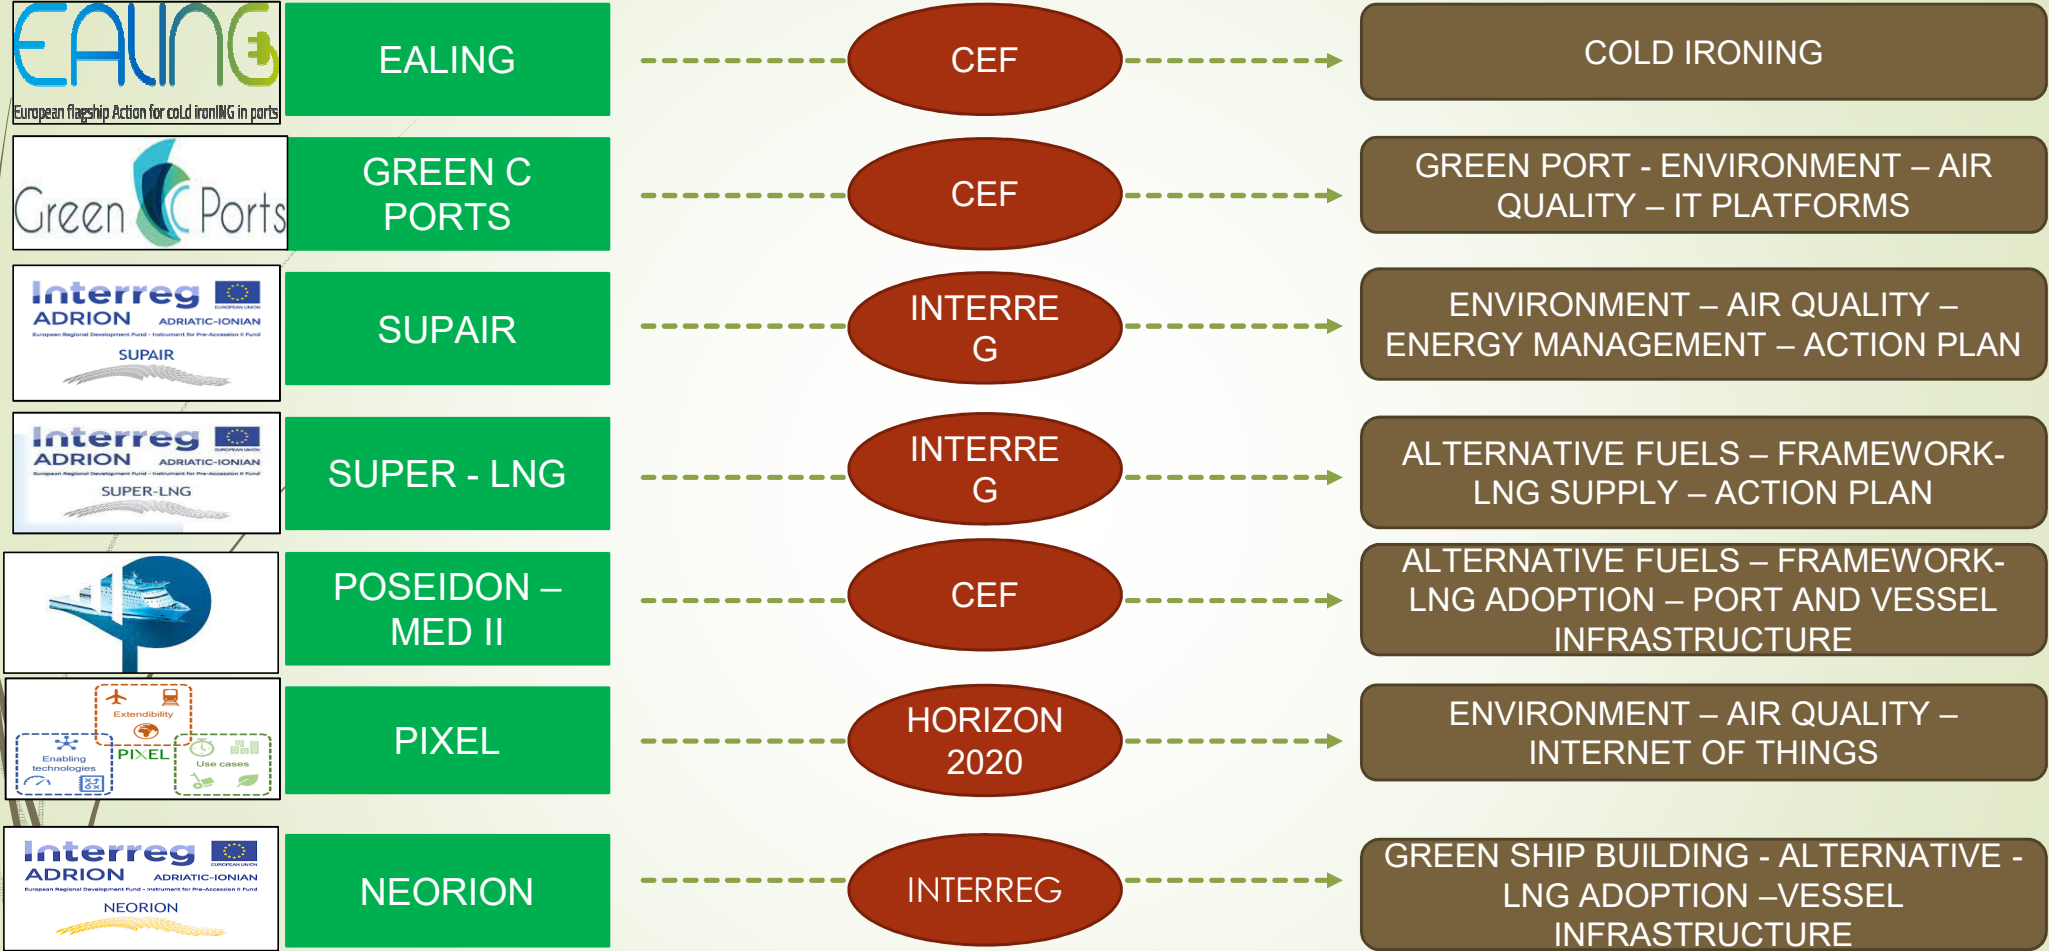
EALING
European flagship Action for coLd ironING in ports

EALING

CEF

COLD IRONING

Green C Ports

GREEN C PORTS

CEF

GREEN PORT - ENVIRONMENT – AIR QUALITY – IT PLATFORMS

Interreg ADRION ADRIATIC-IONIAN
European Regional Development Fund - Instrument for Pre-Accession II Fund
SUPAIR

SUPAIR

INTERRE G

ENVIRONMENT – AIR QUALITY – ENERGY MANAGEMENT – ACTION PLAN

Interreg ADRION ADRIATIC-IONIAN
European Regional Development Fund - Instrument for Pre-Accession II Fund
SUPER-LNG

SUPER - LNG

INTERRE G

ALTERNATIVE FUELS – FRAMEWORK- LNG SUPPLY – ACTION PLAN

POSEIDON – MED II

CEF

ALTERNATIVE FUELS – FRAMEWORK- LNG ADOPTION – PORT AND VESSEL INFRASTRUCTURE

Extendibility
Enabling technologies
PIXEL
Use cases

PIXEL

HORIZON 2020

ENVIRONMENT – AIR QUALITY – INTERNET OF THINGS

Interreg ADRION ADRIATIC-IONIAN
European Regional Development Fund - Instrument for Pre-Accession II Fund
NEORION

NEORION

INTERREG

GREEN SHIP BUILDING - ALTERNATIVE - LNG ADOPTION –VESSEL INFRASTRUCTURE